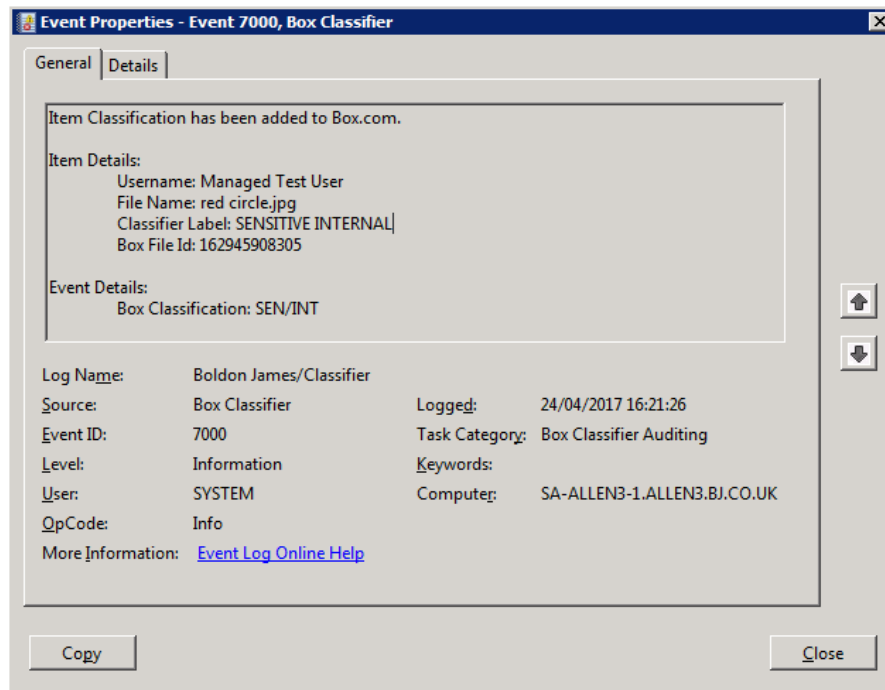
Event Properties - Event 7000, Box Classifier

General | Details

Item Classification has been added to Box.com.

Item Details:
Username: Managed Test User
File Name: red circle.jpg
Classifier Label: SENSITIVE INTERNAL
Box File Id: 162945908305

Event Details:
Box Classification: SEN/INT

Log Name: Boldon James/Classifier
Source: Box Classifier
Logged: 24/04/2017 16:21:26
Event ID: 7000
Task Category: Box Classifier Auditing
Level: Information
Keywords:
User: SYSTEM
Computer: SA-ALLEN3-1.ALLEN3.BJ.CO.UK
OpCode: Info
More Information: Event Log Online Help

Copy

Close